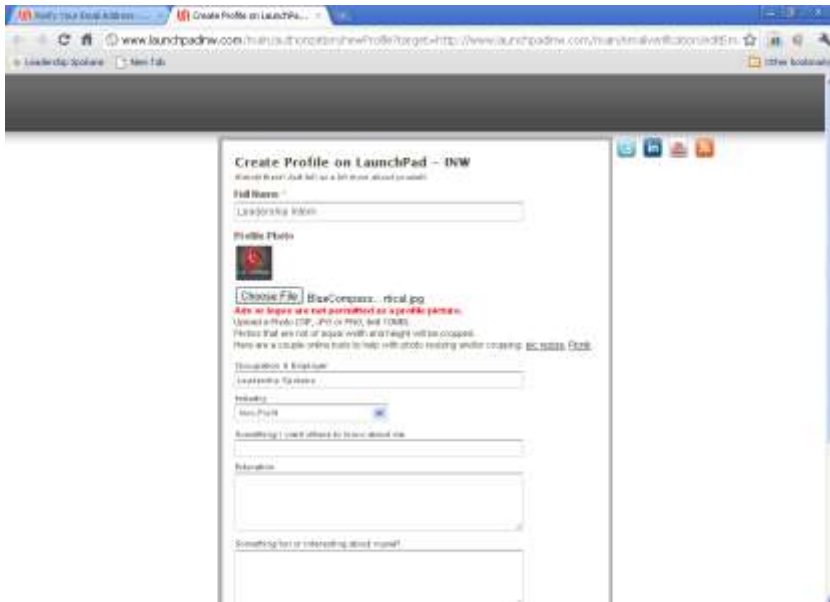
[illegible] | Create Profile on LaunchPa... ×

www.launchpadinw.com/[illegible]

Leadership Spokane | New Tab | Other bookmarks

Create Profile on LaunchPad – INW

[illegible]

Full Name *

Leadership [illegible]

Profile Photo

Choose File BlueCompass...rtical.jpg

Ads or logos are not permitted as a profile picture.

Upload a Photo (GIF, JPG or PNG, limit 10MB).

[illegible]

Here are a couple online tools to help with photo resizing and/or cropping: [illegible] Picnik

Occupation & Employer

Leadership Spokane

Industry

Non-Profit

Something I want others to know about me

Education

Something fun or interesting about myself